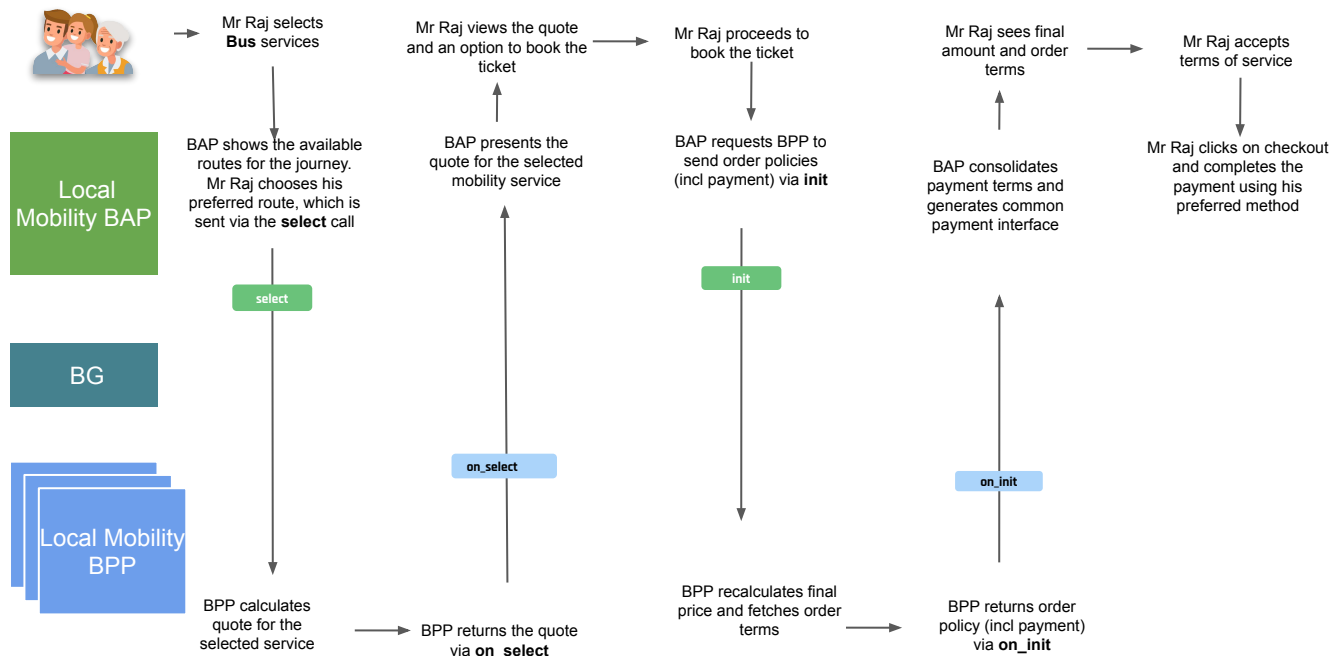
Mr Raj selects **Bus** services

Mr Raj views the quote and an option to book the ticket

Mr Raj proceeds to book the ticket

Mr Raj sees final amount and order terms

Mr Raj accepts terms of service

Local Mobility BAP

BAP shows the available routes for the journey. Mr Raj chooses his preferred route, which is sent via the **select** call

BAP presents the quote for the selected mobility service

BAP requests BPP to send order policies (incl payment) via **init**

BAP consolidates payment terms and generates common payment interface

Mr Raj clicks on checkout and completes the payment using his preferred method

select

init

BG

on_select

on_init

Local Mobility BPP

BPP calculates quote for the selected service

BPP returns the quote via **on_select**

BPP recalculates final price and fetches order terms

BPP returns order policy (incl payment) via **on_init**